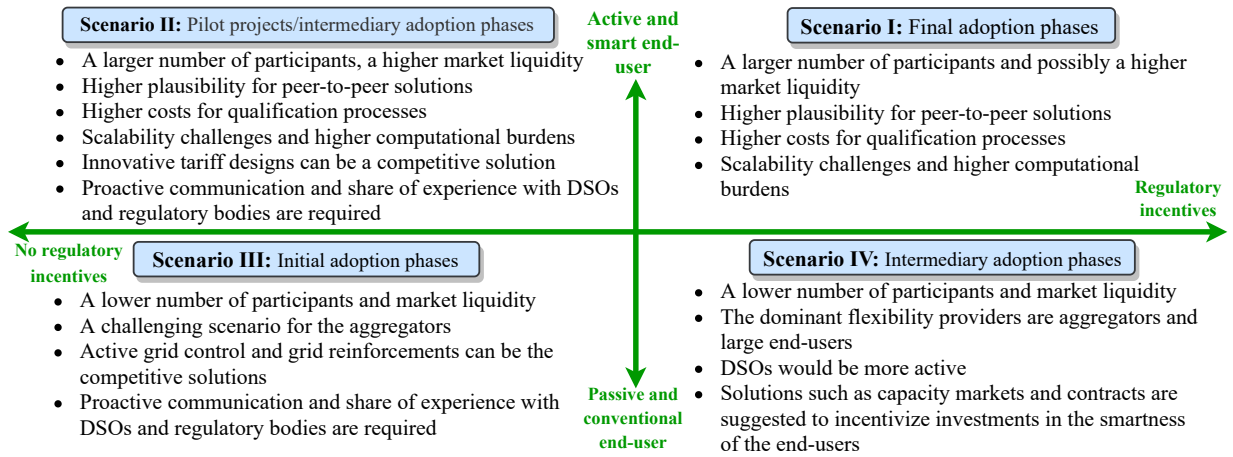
**Scenario II:** Pilot projects/intermediary adoption phases

- A larger number of participants, a higher market liquidity
- Higher plausibility for peer-to-peer solutions
- Higher costs for qualification processes
- Scalability challenges and higher computational burdens
- Innovative tariff designs can be a competitive solution
- Proactive communication and share of experience with DSOs and regulatory bodies are required

Active and smart end-user

**Scenario I:** Final adoption phases

- A larger number of participants and possibly a higher market liquidity
- Higher plausibility for peer-to-peer solutions
- Higher costs for qualification processes
- Scalability challenges and higher computational burdens

Regulatory incentives

No regulatory incentives

**Scenario III:** Initial adoption phases

- A lower number of participants and market liquidity
- A challenging scenario for the aggregators
- Active grid control and grid reinforcements can be the competitive solutions
- Proactive communication and share of experience with DSOs and regulatory bodies are required

Passive and conventional end-user

**Scenario IV:** Intermediary adoption phases

- A lower number of participants and market liquidity
- The dominant flexibility providers are aggregators and large end-users
- DSOs would be more active
- Solutions such as capacity markets and contracts are suggested to incentivize investments in the smartness of the end-users